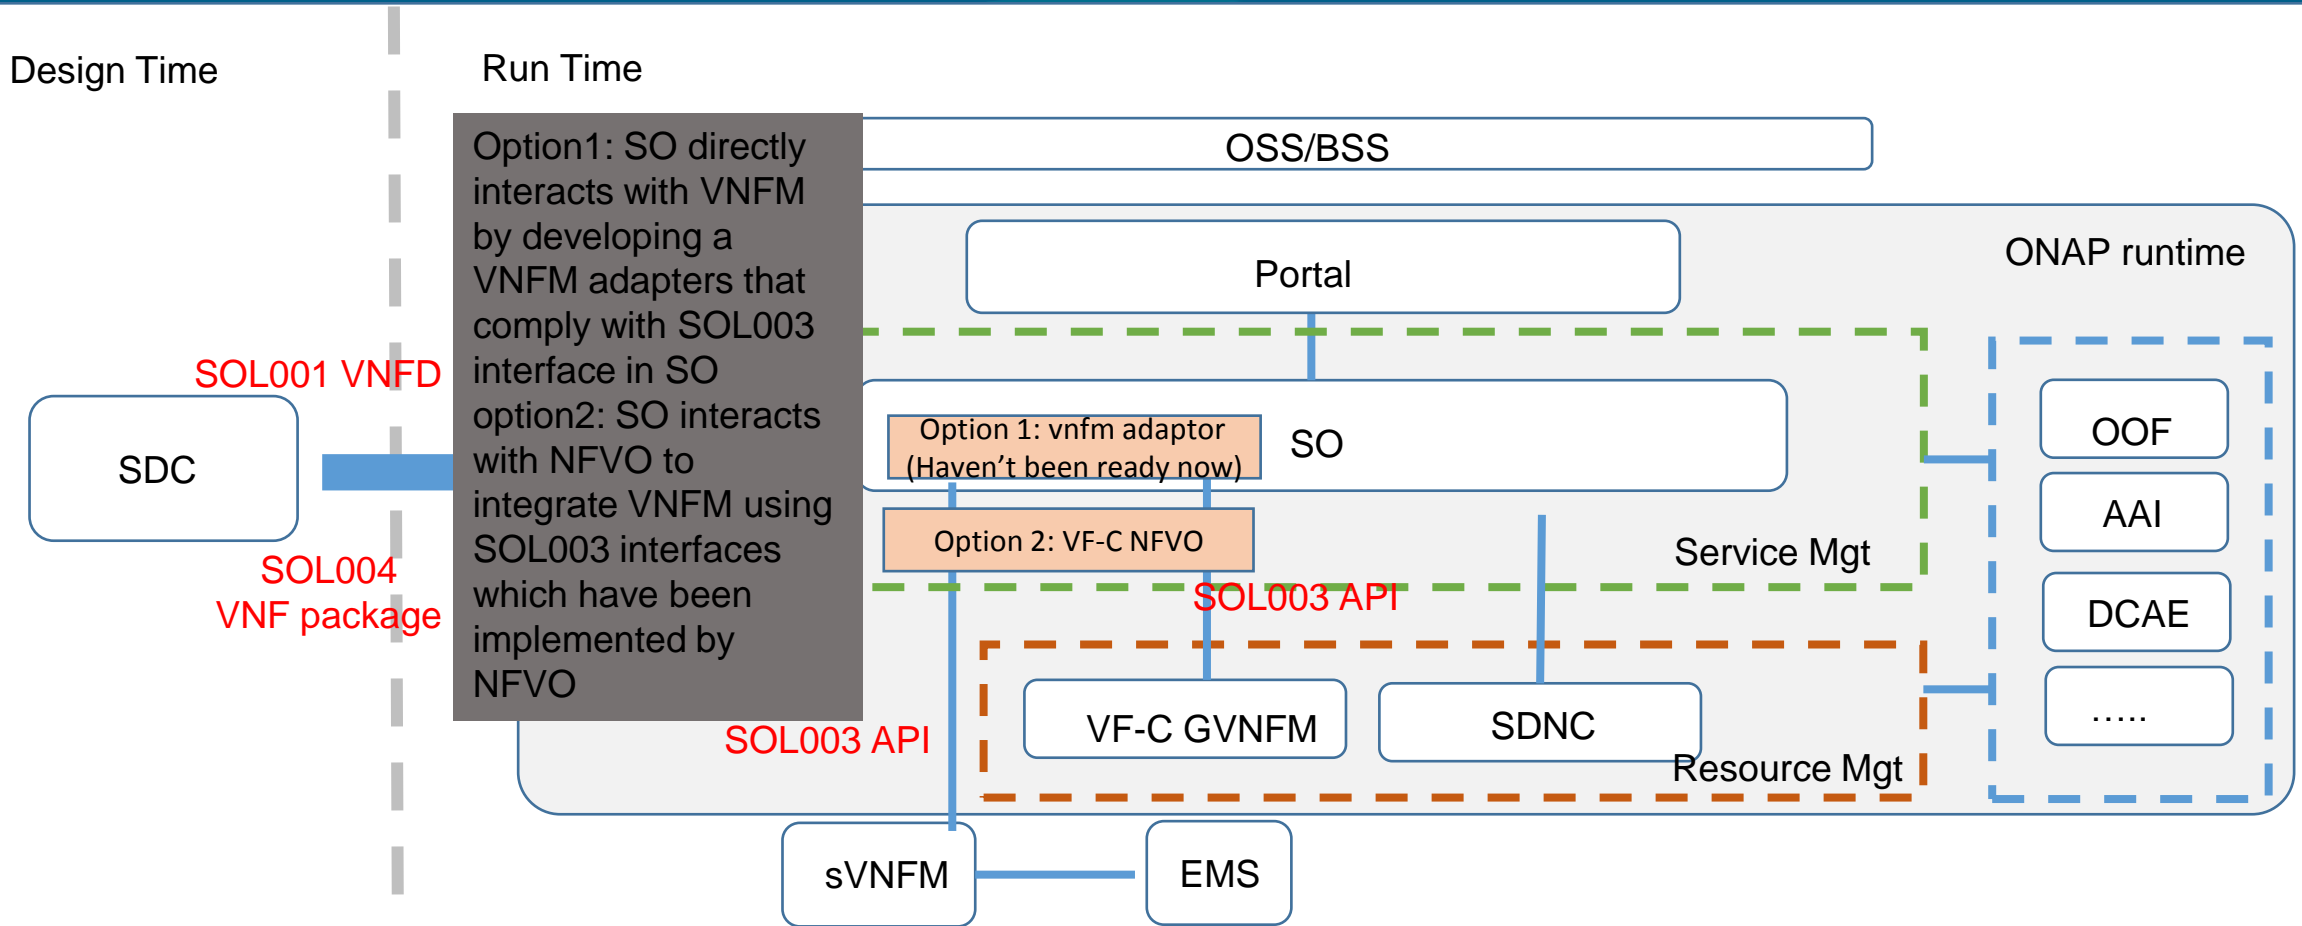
Design Time

Run Time

Option1: SO directly interacts with VNFM by developing a VNFM adapters that comply with SOL003 interface in SO
option2: SO interacts with NFVO to integrate VNFM using SOL003 interfaces which have been implemented by NFVO

OSS/BSS

Portal

ONAP runtime

SOL001 VNFD

SDC

SOL004
VNF package

Option 1: vnfm adaptor
(Haven't been ready now)

SO

OOF

AAI

Option 2: VF-C NFVO

Service Mgt

SOL003 API

DCAE

VF-C GVNFM

SDNC

.....

SOL003 API

Resource Mgt

sVNFM

EMS